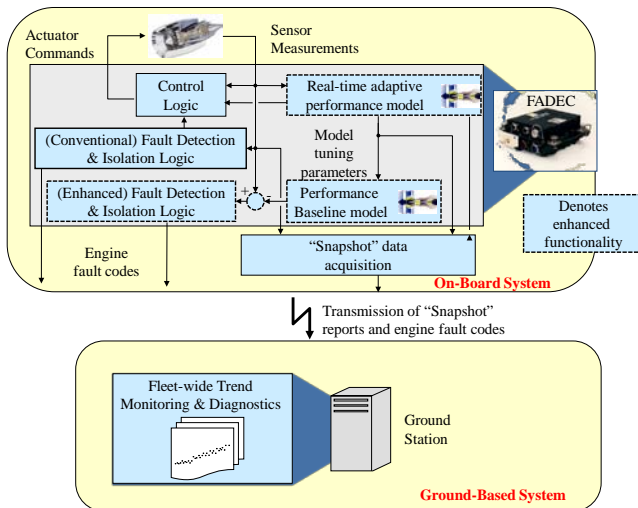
Actuator Commands

Sensor Measurements

Control Logic

Real-time adaptive performance model

FADEC

(Conventional) Fault Detection & Isolation Logic

Model tuning parameters

+

-

(Enhanced) Fault Detection & Isolation Logic

Performance Baseline model

Denotes enhanced functionality

Engine fault codes

"Snapshot" data acquisition

On-Board System

Transmission of "Snapshot" reports and engine fault codes

Fleet-wide Trend Monitoring & Diagnostics

Ground Station

Ground-Based System